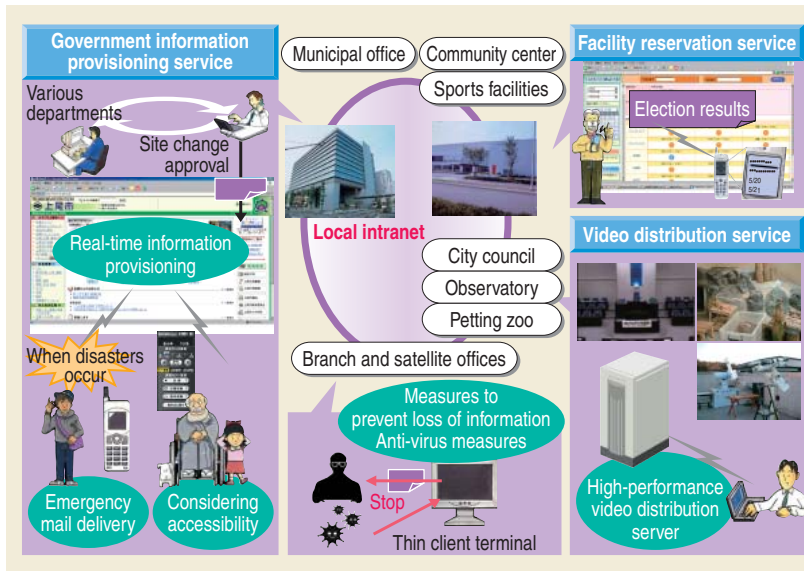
Government information provisioning service

Various departments

Site change approval

Real-time information provisioning

When disasters occur

Emergency mail delivery

Considering accessibility

Municipal office

Community center

Sports facilities

Local intranet

City council

Observatory

Petting zoo

Branch and satellite offices

Measures to prevent loss of information Anti-virus measures

Stop

Thin client terminal

Facility reservation service

Election results

5/20

5/21

Video distribution service

High-performance video distribution server